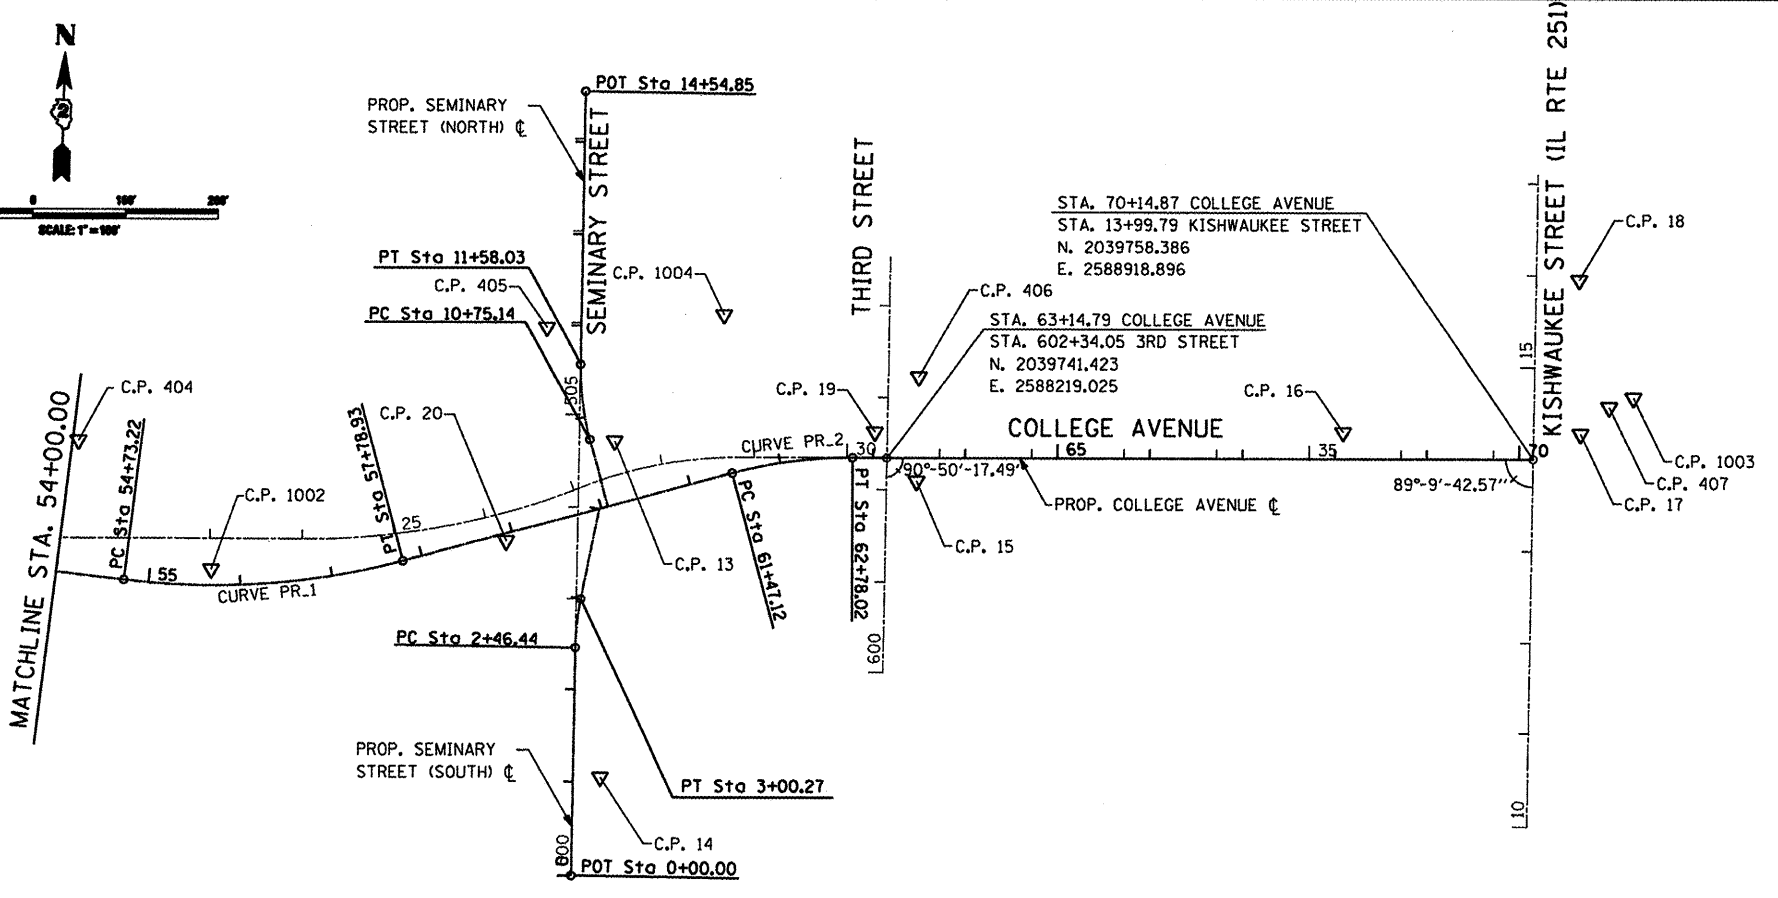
N

2

0 100' 200'
SCALE: 1" = 100'

POT Sta 14+54.85

PROP. SEMINARY STREET (NORTH) ℄

SEMINARY STREET

THIRD STREET

KISHWAUKEE STREET (IL RTE 251)

PT Sta 11+58.03

C.P. 405

C.P. 1004

PC Sta 10+75.14

C.P. 406

C.P. 18

STA. 70+14.87 COLLEGE AVENUE
STA. 13+99.79 KISHWAUKEE STREET
N. 2039758.386
E. 2588918.896

STA. 63+14.79 COLLEGE AVENUE
STA. 602+34.05 3RD STREET
N. 2039741.423
E. 2588219.025

C.P. 404

C.P. 20

C.P. 19

C.P. 16

505

15

MATCHLINE STA. 54+00.00

PC Sta 54+73.22

PT Sta 57+78.93

CURVE PR_2

30

COLLEGE AVENUE

65

35

70

C.P. 1003

C.P. 407

C.P. 17

90°-50'-17.49"

89°-9'-42.57"

C.P. 1002

25

PC Sta 61+47.12

PT Sta 62+78.02

PROP. COLLEGE AVENUE ℄

C.P. 15

C.P. 13

55

CURVE PR_1

PC Sta 2+46.44

600

PROP. SEMINARY STREET (SOUTH) ℄

PT Sta 3+00.27

C.P. 14

600

POT Sta 0+00.00

10